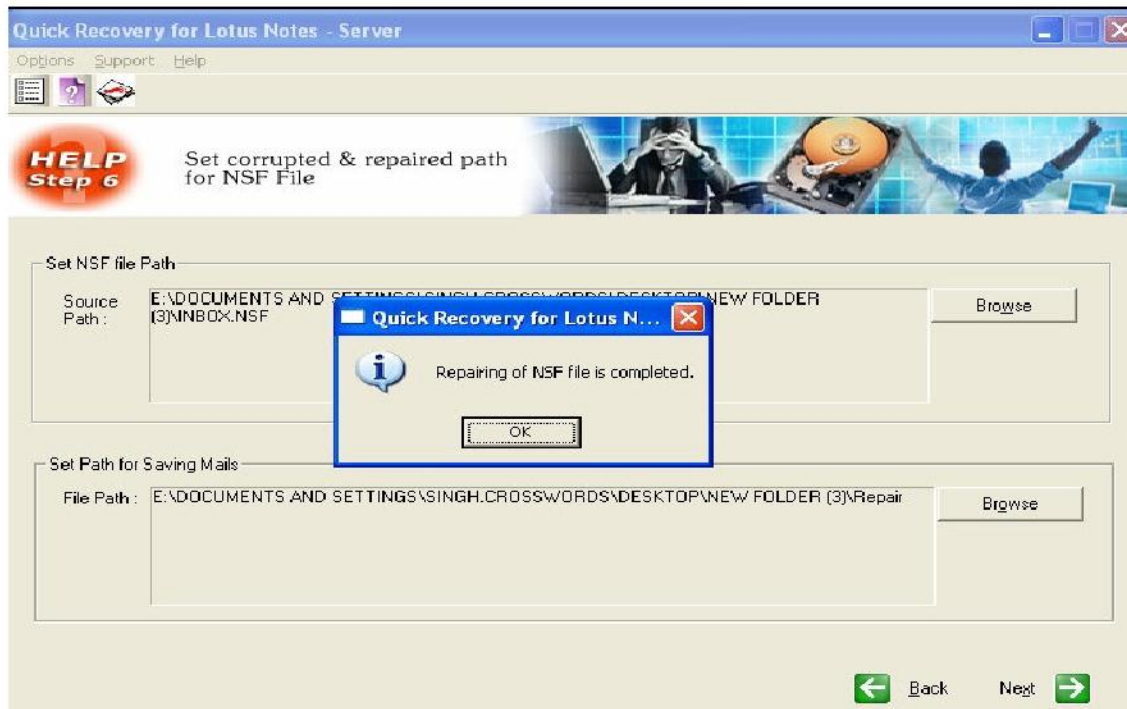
Quick Recovery for Lotus Notes - Server

Options Support Help

HELP Step 6

Set corrupted & repaired path for NSF File

Set NSF file Path

Source Path : E:\DOCUMENTS AND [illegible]NEW FOLDER (3)\INBOX.NSF

Browse

Quick Recovery for Lotus N...

Repairing of NSF file is completed.

OK

Set Path for Saving Mails

File Path : E:\DOCUMENTS AND SETTINGS\SINGH.CROSSWORDS\DESKTOP\NEW FOLDER (3)\Repair

Browse

Back

Next